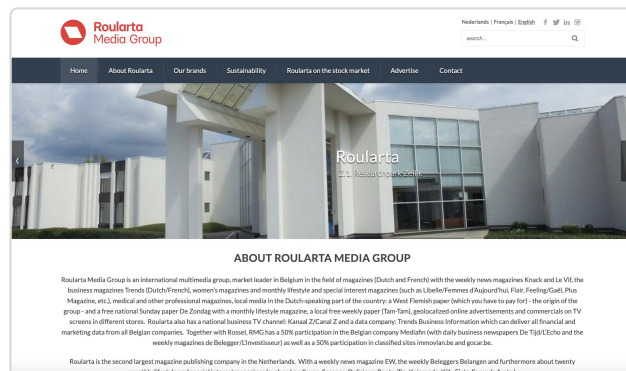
Roularta Media Group

Nederlands | Français | English

search...

Home About Roularta Our brands Sustainability Roularta on the stock market Advertise Contact

Roularta
Z.1. Research park Zellik

ABOUT ROULARTA MEDIA GROUP

Roularta Media Group is an international multimedia group, market leader in Belgium in the field of magazines (Dutch and French) with the weekly news magazines Knack and Le Vif, the business magazines Trends (Dutch/French), women's magazines and monthly lifestyle and special interest magazines (such as Libelle/Femmes d'Aujourd'hui, Flair, Feeling/Gaël, Plus Magazine, etc.), medical and other professional magazines, local media in the Dutch-speaking part of the country: a West Flemish paper (which you have to pay for) - the origin of the group - and a free national Sunday paper De Zondag with a monthly lifestyle magazine, a local free weekly paper (Tam-Tam), geolocalized online advertisements and commercials on TV screens in different stores. Roularta also has a national business TV channel: Kanaal Z/Canal Z and a data company: Trends Business Information which can deliver all financial and marketing data from all Belgian companies. Together with Rossel, RMG has a 50% participation in the Belgian company Mediafin (with daily business newspapers De Tijd/L'Echo and the weekly magazines de Belegger/L'Investisseur) as well as a 50% participation in classified sites immovlan.be and gocar.be.

Roularta is the second largest magazine publishing company in the Netherlands. With a weekly news magazine EW, the weekly Beleggers Belangen and furthermore about twenty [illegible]